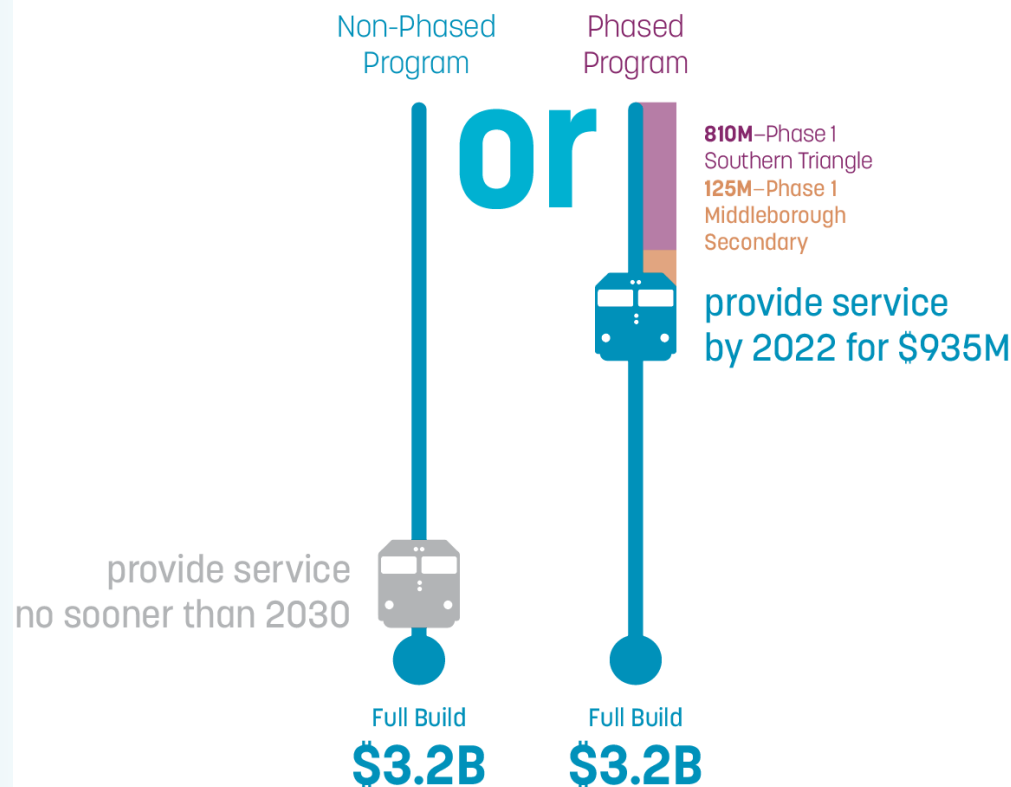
Non-Phased Program

or

Phased Program

810M–Phase 1 Southern Triangle

125M–Phase 1 Middleborough Secondary

provide service by 2022 for $935M

provide service no sooner than 2030

Full Build
$3.2B

Full Build
$3.2B